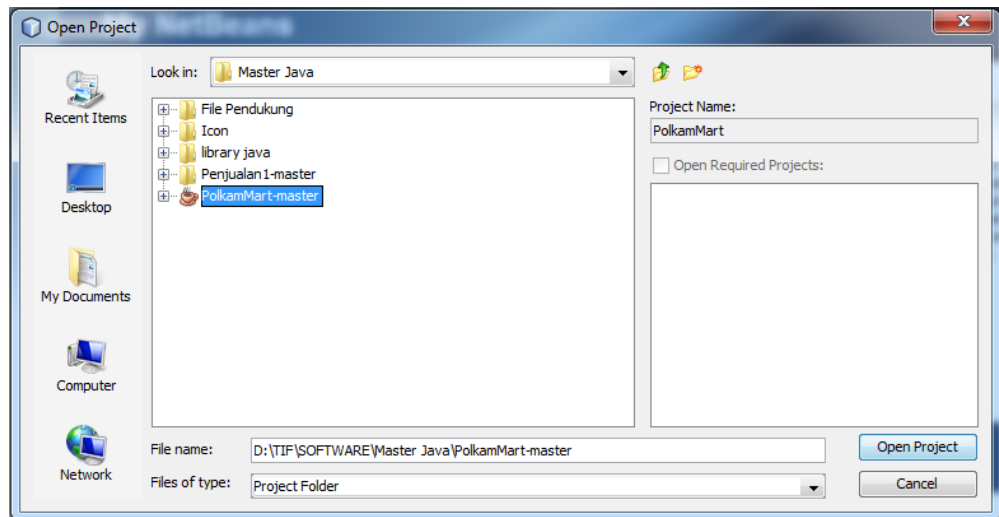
Open Project

Recent Items
Desktop
My Documents
Computer
Network

Look in: Master Java

File Pendukung
Icon
library java
Penjualan1-master
PolkamMart-master

Project Name:
PolkamMart
Open Required Projects:

File name: D:\TIF\SOFTWARE\Master Java\PolkamMart-master
Files of type: Project Folder

Open Project
Cancel